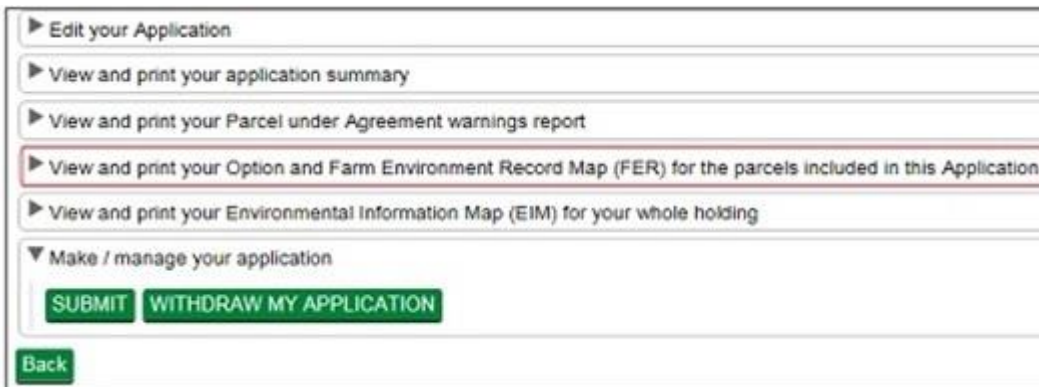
Edit your Application

View and print your application summary

View and print your Parcel under Agreement warnings report

View and print your Option and Farm Environment Record Map (FER) for the parcels included in this Application

View and print your Environmental Information Map (EIM) for your whole holding

Make / manage your application

SUBMIT WITHDRAW MY APPLICATION

Back